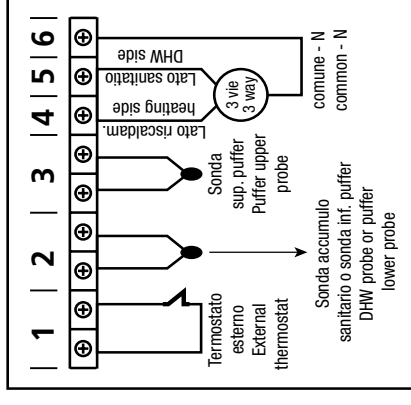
1 2 3 4 5 6

Termostato esterno External thermostat

Sonda accumulo sanitario o sonda inf. puffer DHW probe or puffer lower probe

Sonda sup. puffer Puffer upper probe

Lato riscaldam. heating side

Lato sanitario DHW side

3 vie 3 way

comune - N common - N